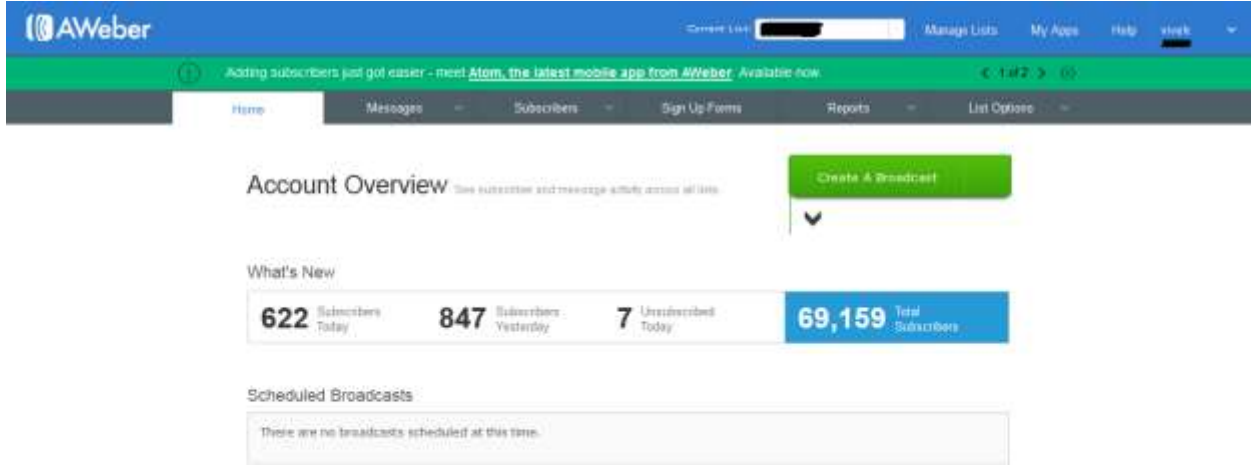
AWeber

Current List: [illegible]

Manage Lists My Apps Help vivek

Adding subscribers just got easier - meet Atom, the latest mobile app from AWeber. Available now.

1 of 2

Home Messages Subscribers Sign Up Forms Reports List Options

Account Overview See subscriber and message activity across all lists

Create A Broadcast

What's New

622 Subscribers Today
847 Subscribers Yesterday
7 Unsubscribed Today
69,159 Total Subscribers

Scheduled Broadcasts

There are no broadcasts scheduled at this time.